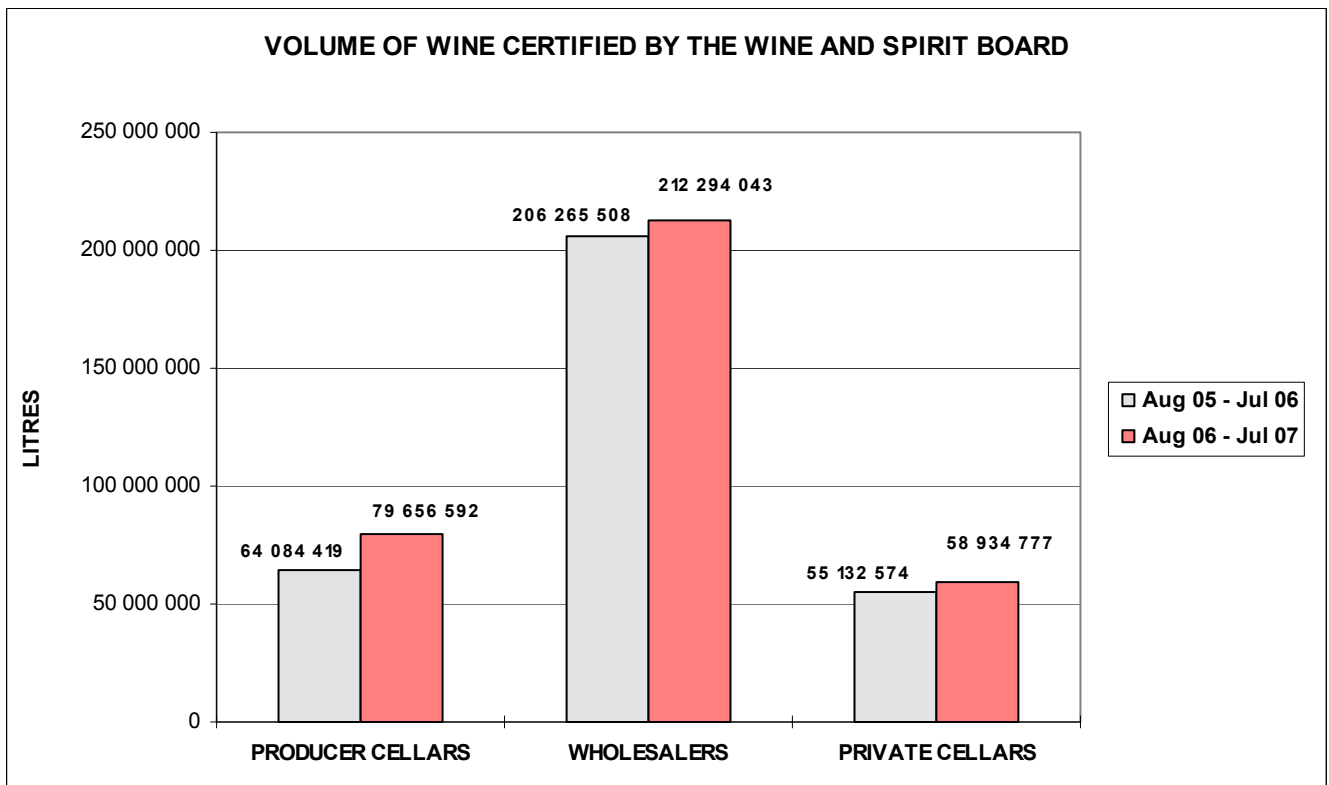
VOLUME OF WINE CERTIFIED BY THE WINE AND SPIRIT BOARD

250 000 000
200 000 000
150 000 000
100 000 000
50 000 000
0

LITRES

64 084 419
79 656 592
206 265 508
212 294 043
55 132 574
58 934 777

PRODUCER CELLARS
WHOLESALERS
PRIVATE CELLARS

Aug 05 - Jul 06
Aug 06 - Jul 07